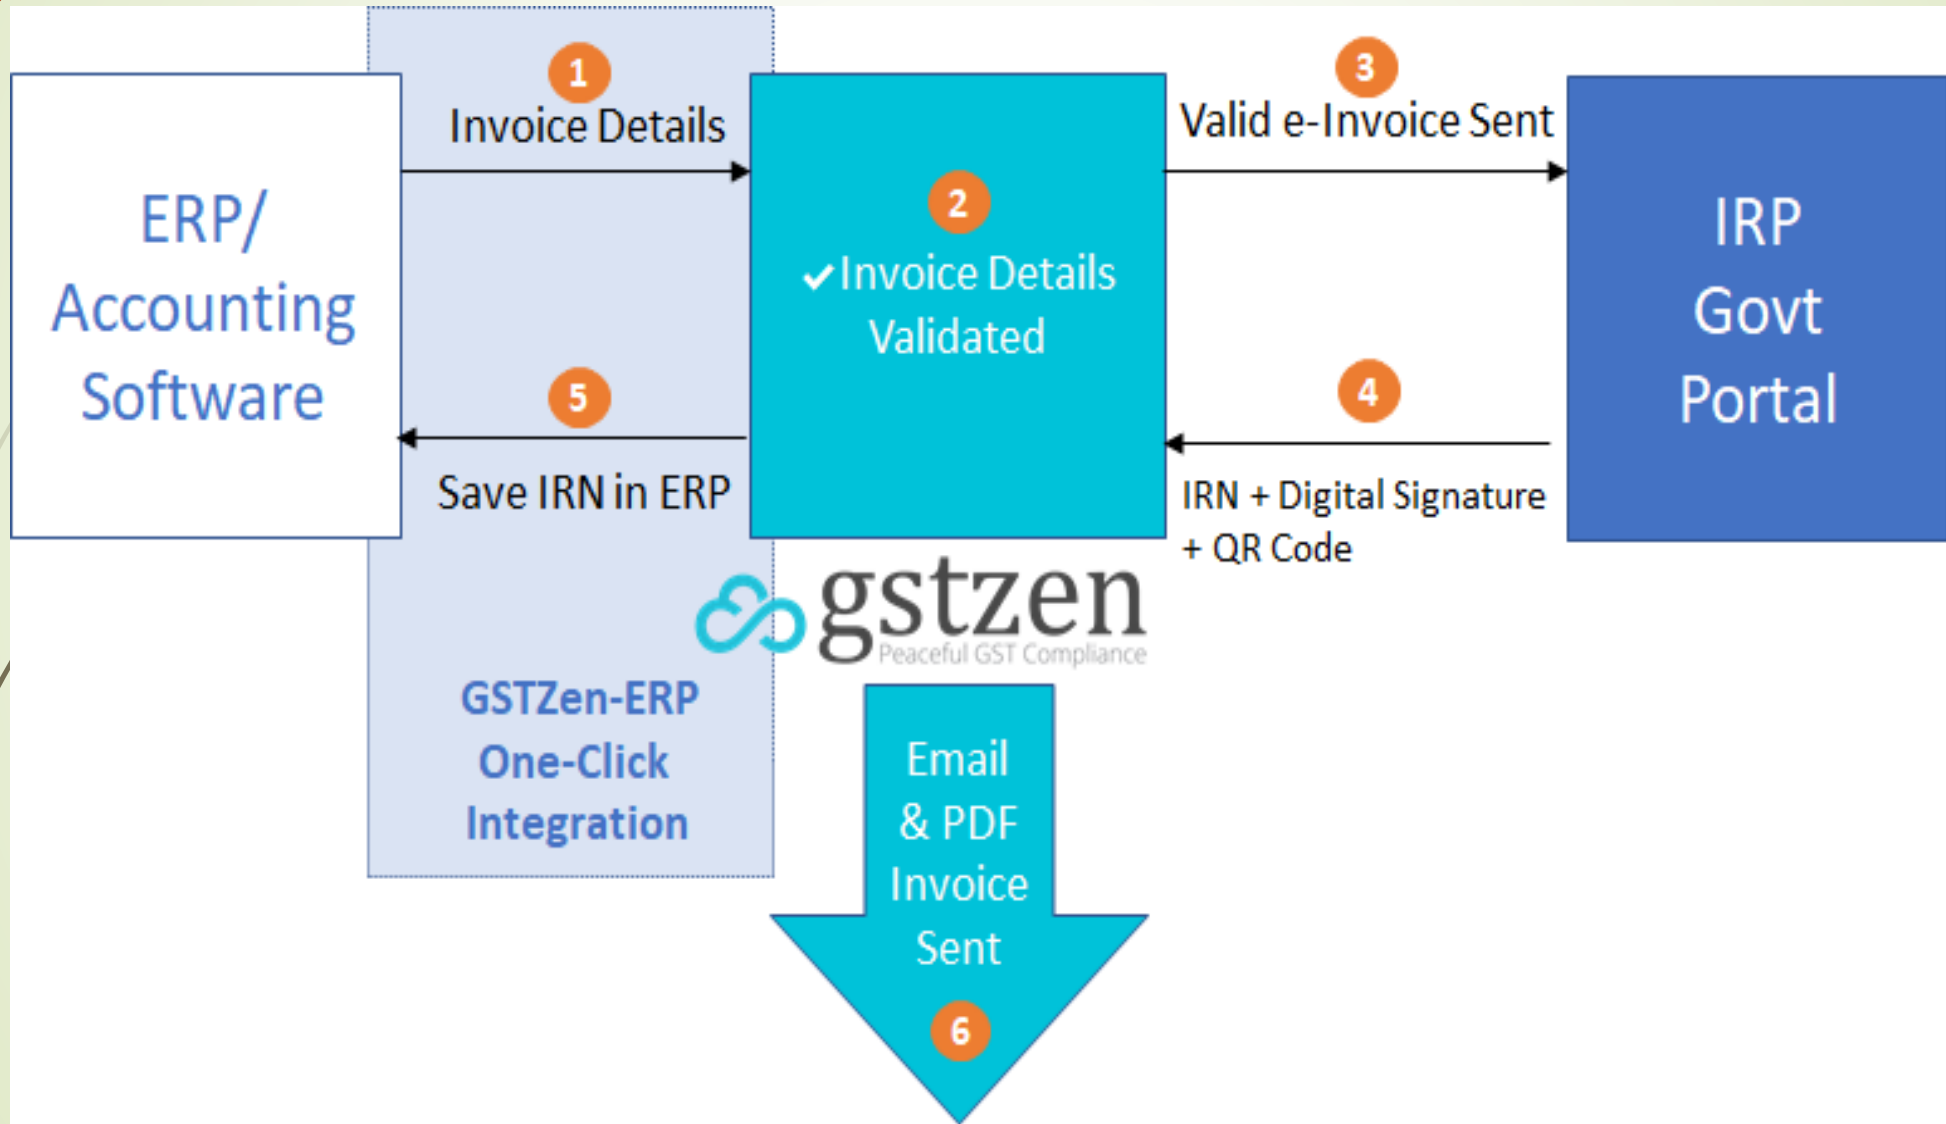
ERP/ Accounting Software

1
Invoice Details

2
✓Invoice Details Validated

3
Valid e-Invoice Sent

IRP Govt Portal

5
Save IRN in ERP

4
IRN + Digital Signature + QR Code

gstzen
Peaceful GST Compliance

GSTZen-ERP One-Click Integration

Email & PDF Invoice Sent
6